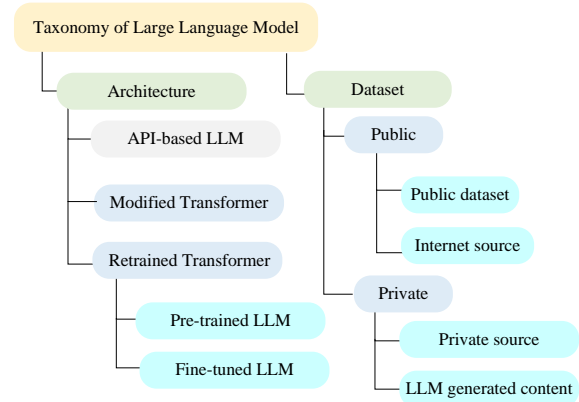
Taxonomy of Large Language Model

Architecture

API-based LLM

Modified Transformer

Retrained Transformer

Pre-trained LLM

Fine-tuned LLM

Dataset

Public

Public dataset

Internet source

Private

Private source

LLM generated content